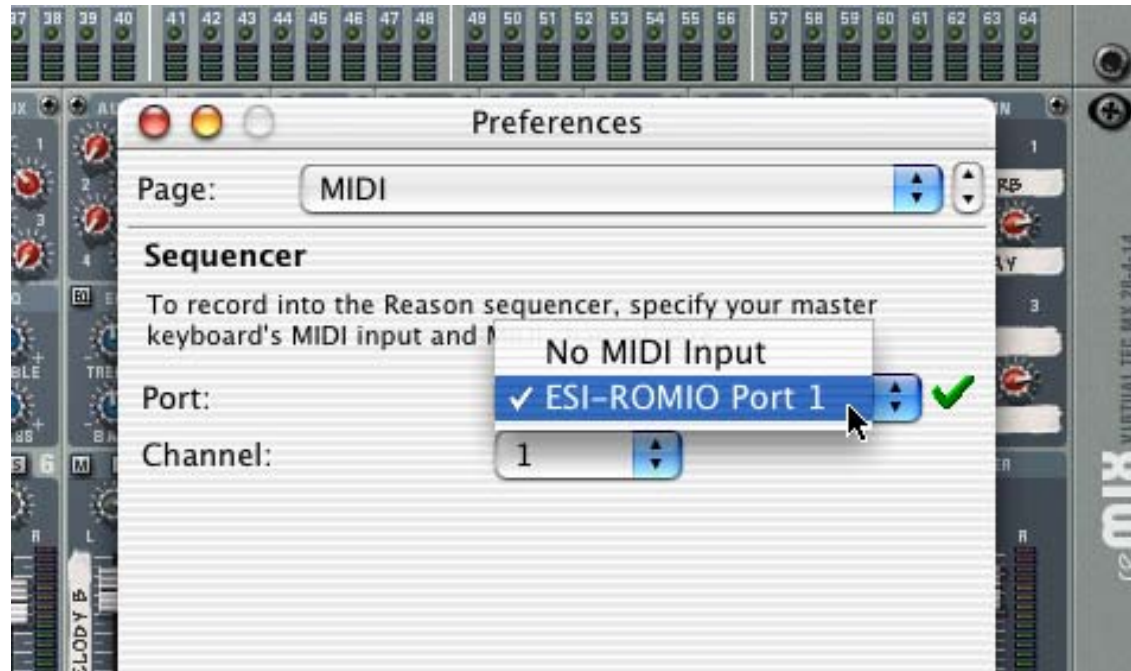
37 38 39 40 41 42 43 44 45 46 47 48 49 50 51 52 53 54 55 56 57 58 59 60 61 62 63 64

Preferences

Page: MIDI

Sequencer

To record into the Reason sequencer, specify your master keyboard's MIDI input and M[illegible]

No MIDI Input

Port: ✓ ESI-ROMIO Port 1

Channel: 1

reMIX